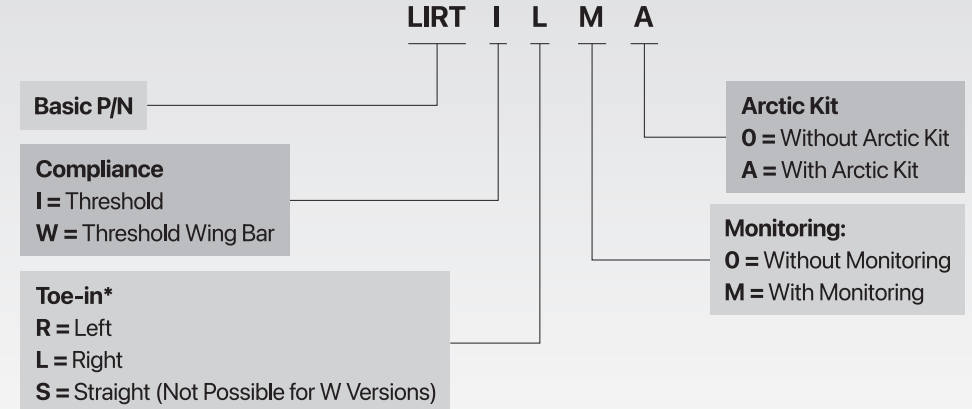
LIRT I L M A

Basic P/N

Compliance
I = Threshold
W = Threshold Wing Bar

Toe-in*
R = Left
L = Right
S = Straight (Not Possible for W Versions)

Arctic Kit
O = Without Arctic Kit
A = With Arctic Kit

Monitoring:
O = Without Monitoring
M = With Monitoring